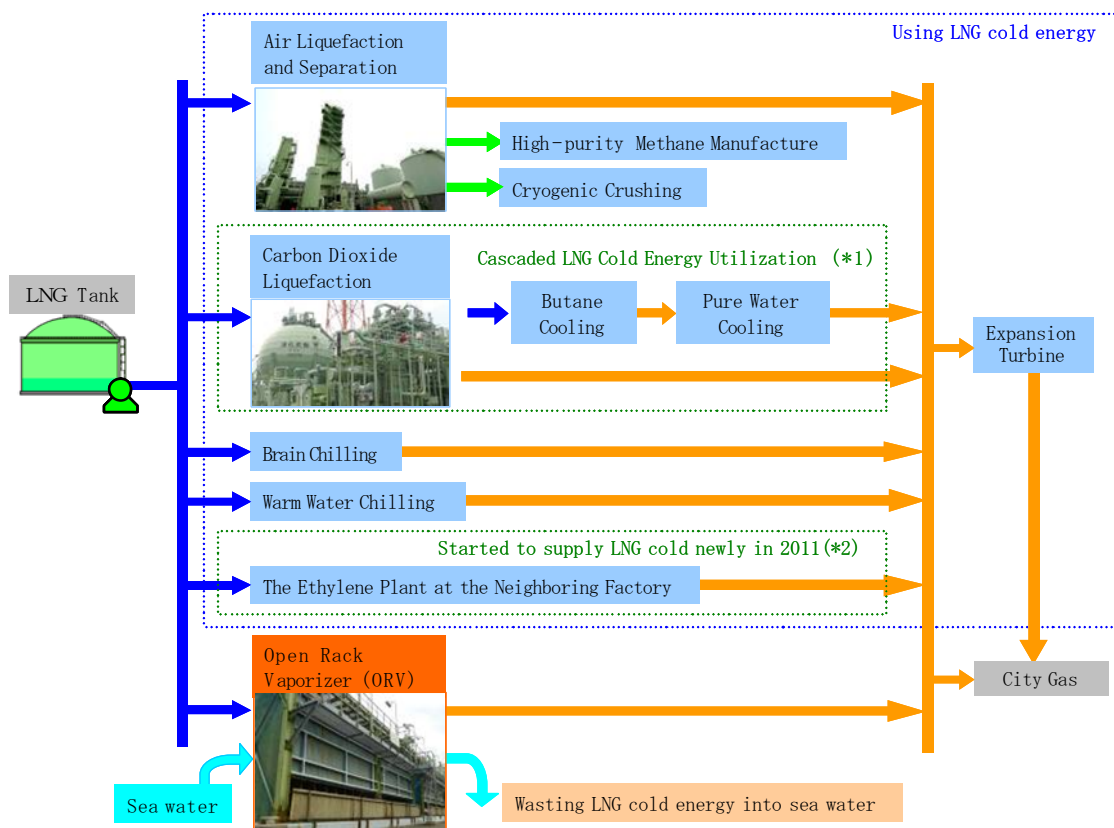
Using LNG cold energy

Air Liquefaction and Separation

High-purity Methane Manufacture

Cryogenic Crushing

Carbon Dioxide Liquefaction

Cascaded LNG Cold Energy Utilization (*1)

Butane Cooling

Pure Water Cooling

LNG Tank

Expansion Turbine

Brain Chilling

Warm Water Chilling

Started to supply LNG cold newly in 2011(*2)

The Ethylene Plant at the Neighboring Factory

Open Rack Vaporizer (ORV)

City Gas

Sea water

Wasting LNG cold energy into sea water